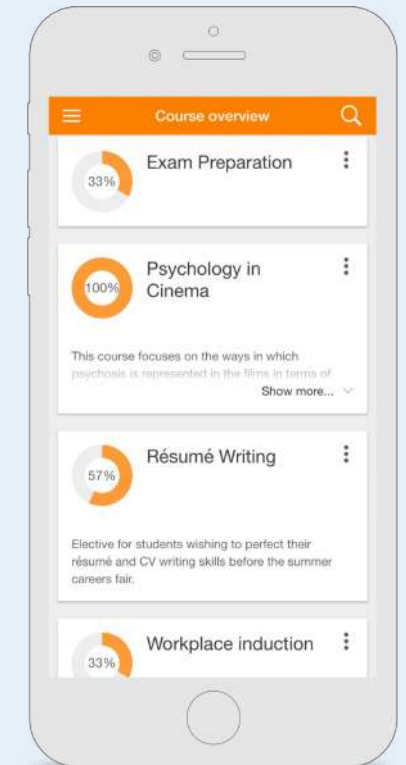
Course overview

33%
Exam Preparation

100%
Psychology in Cinema

This course focuses on the ways in which psychosis is represented in the films in terms of

Show more...

57%
Résumé Writing

Elective for students wishing to perfect their résumé and CV writing skills before the summer careers fair.

33%
Workplace induction